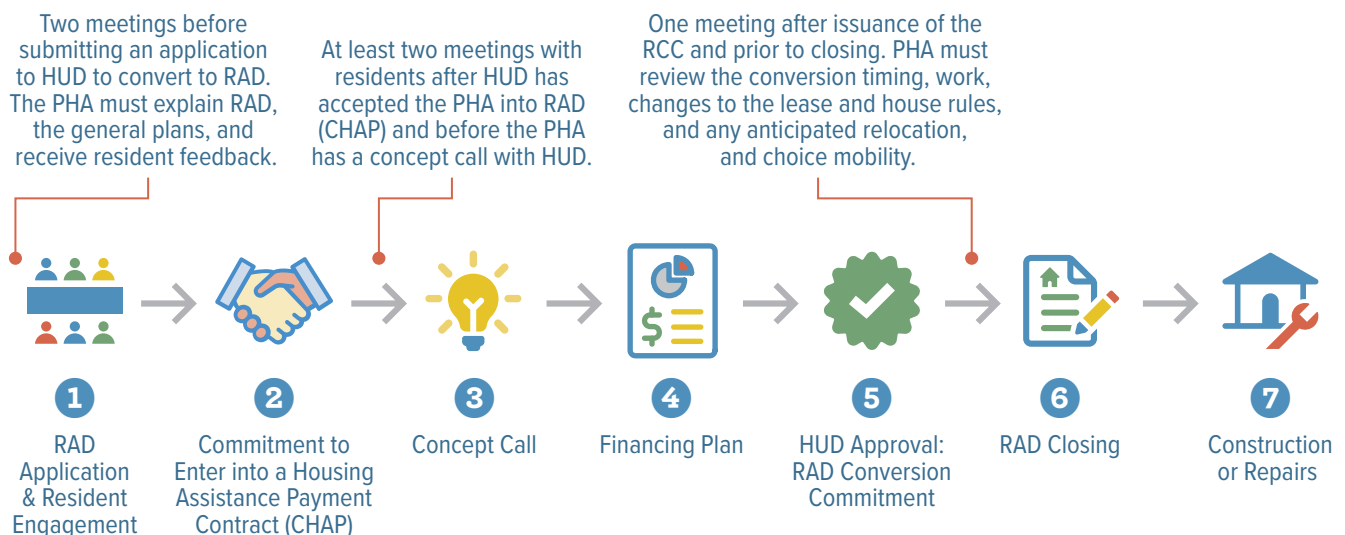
Two meetings before submitting an application to HUD to convert to RAD. The PHA must explain RAD, the general plans, and receive resident feedback.

At least two meetings with residents after HUD has accepted the PHA into RAD (CHAP) and before the PHA has a concept call with HUD.

One meeting after issuance of the RCC and prior to closing. PHA must review the conversion timing, work, changes to the lease and house rules, and any anticipated relocation, and choice mobility.

$ 

1
RAD Application & Resident Engagement

2
Commitment to Enter into a Housing Assistance Payment Contract (CHAP)

3
Concept Call

4
Financing Plan

5
HUD Approval: RAD Conversion Commitment

6
RAD Closing

7
Construction or Repairs